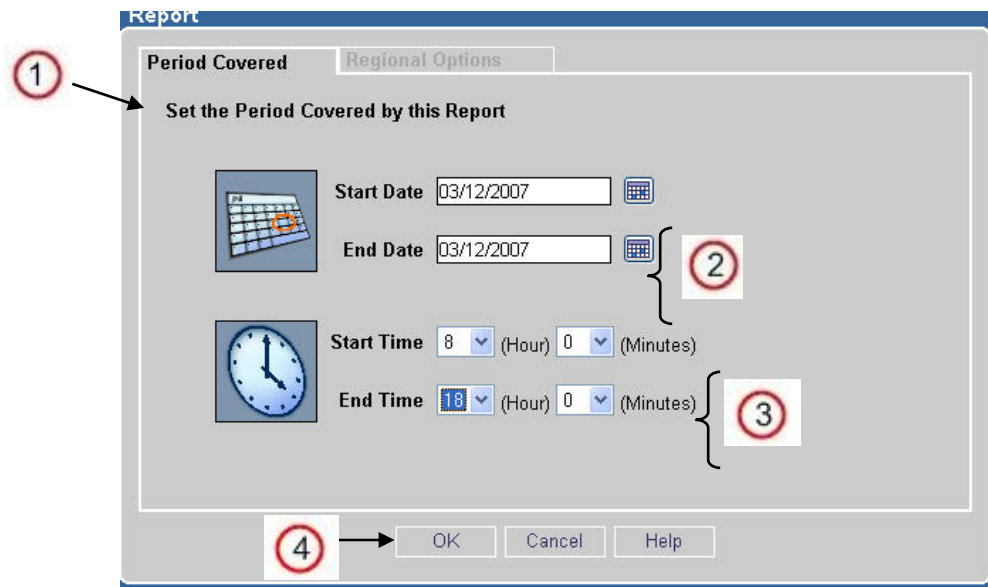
Report

Period Covered | Regional Options

1

Set the Period Covered by this Report

Start Date 03/12/2007

End Date 03/12/2007

2

Start Time 8 (Hour) 0 (Minutes)

End Time 18 (Hour) 0 (Minutes)

3

4

OK Cancel Help